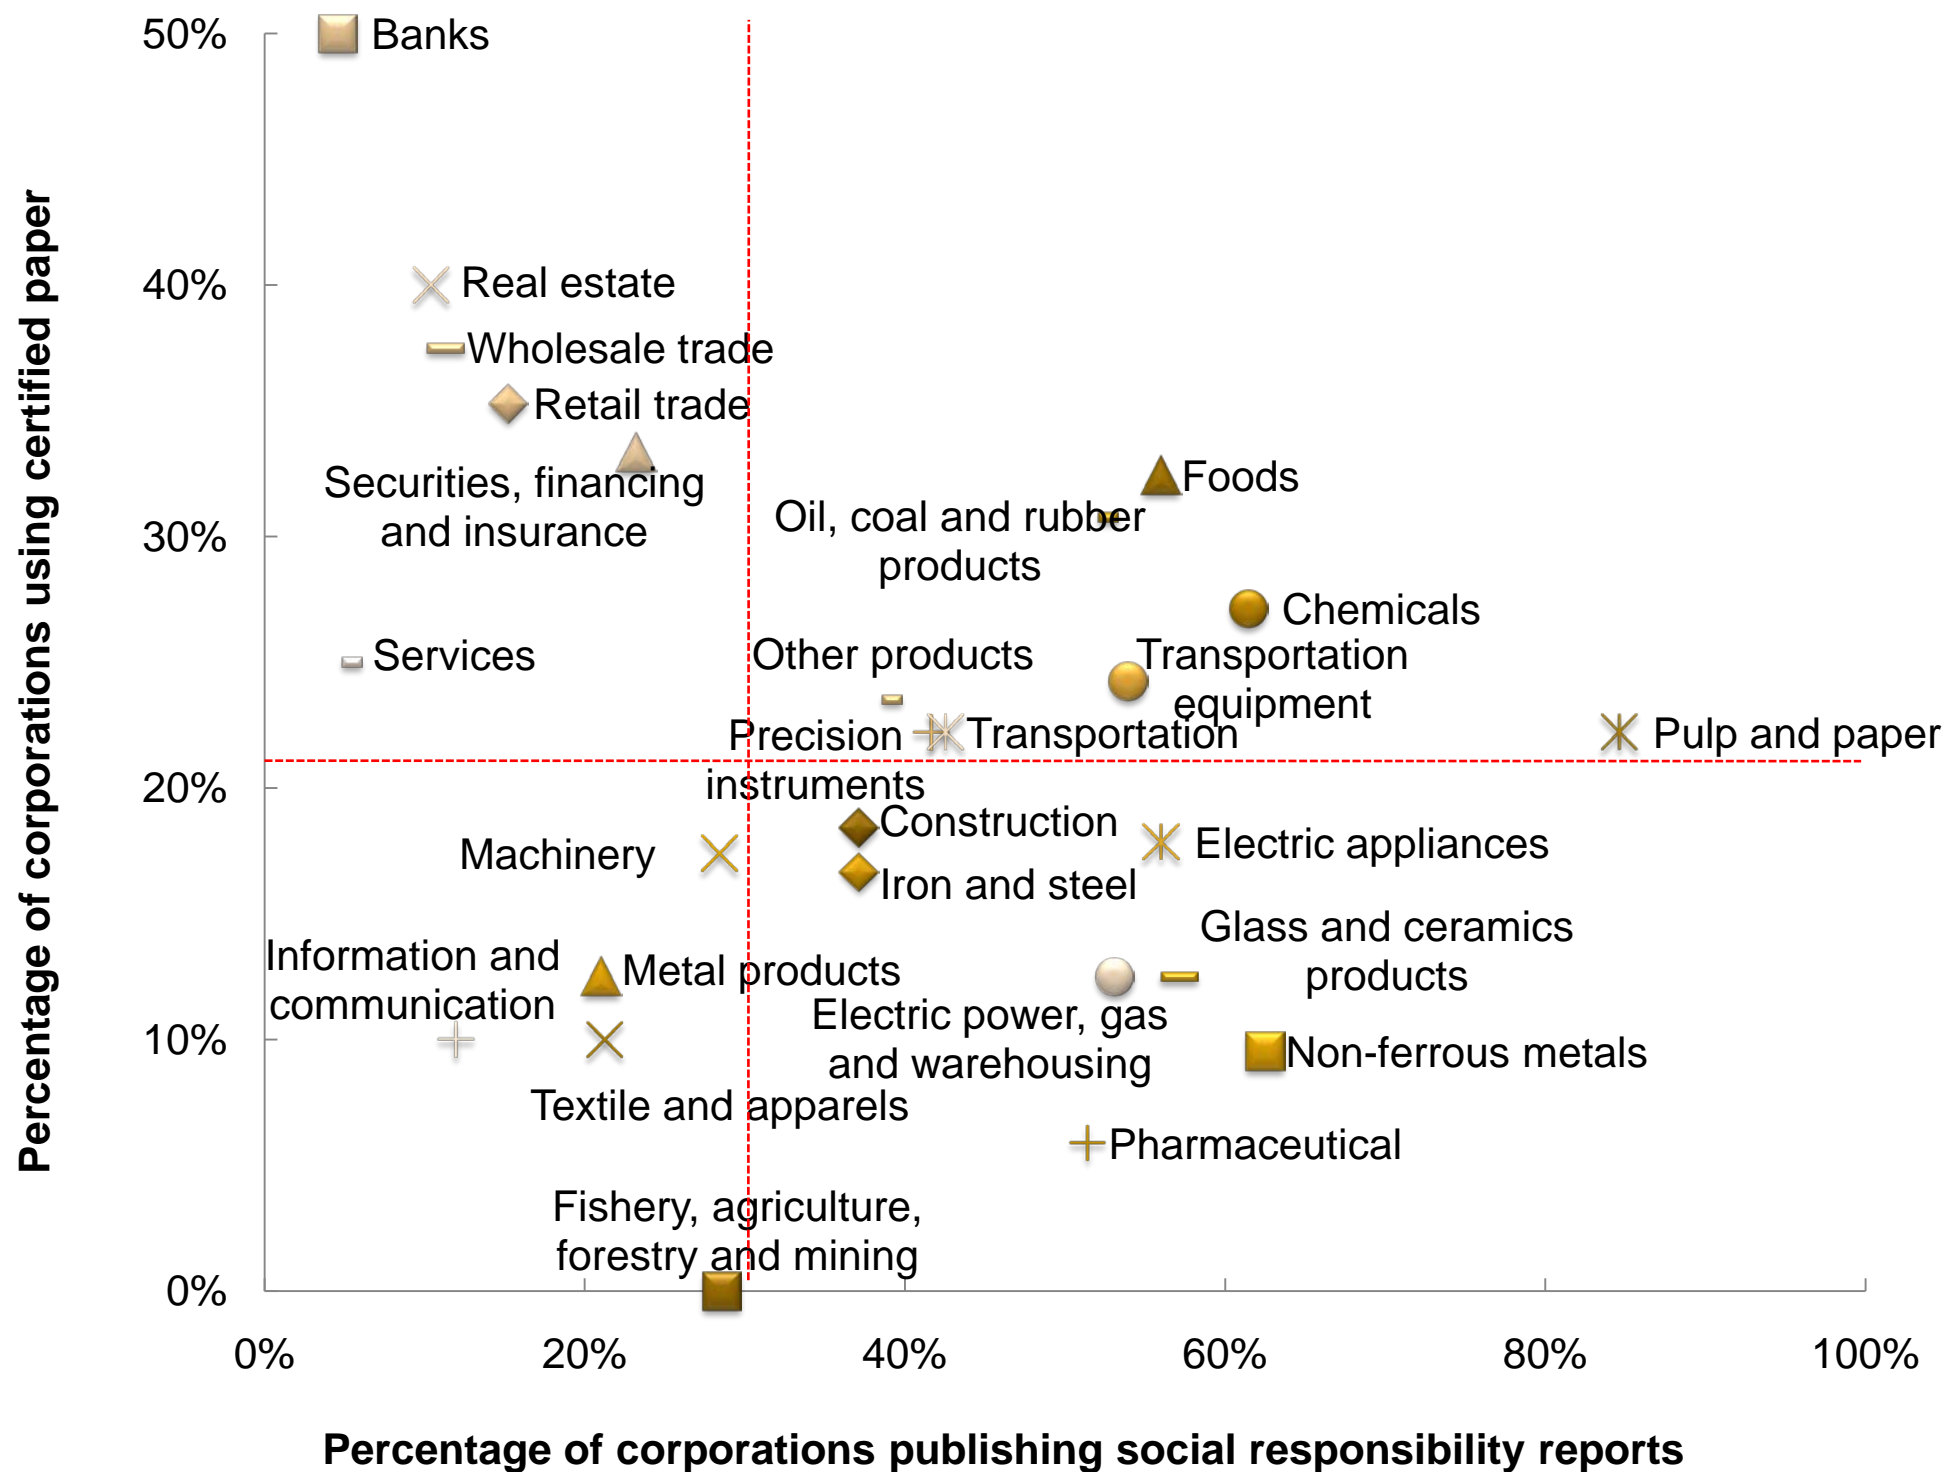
Percentage of corporations using certified paper

50%
40%
30%
20%
10%
0%

Banks
Real estate
Wholesale trade
Retail trade
Securities, financing and insurance
Foods
Oil, coal and rubber products
Chemicals
Services
Other products
Transportation equipment
Precision instruments
Transportation
Pulp and paper
Construction
Electric appliances
Machinery
Iron and steel
Glass and ceramics products
Information and communication
Metal products
Electric power, gas and warehousing
Non-ferrous metals
Textile and apparels
Pharmaceutical
Fishery, agriculture, forestry and mining

0%
20%
40%
60%
80%
100%

Percentage of corporations publishing social responsibility reports